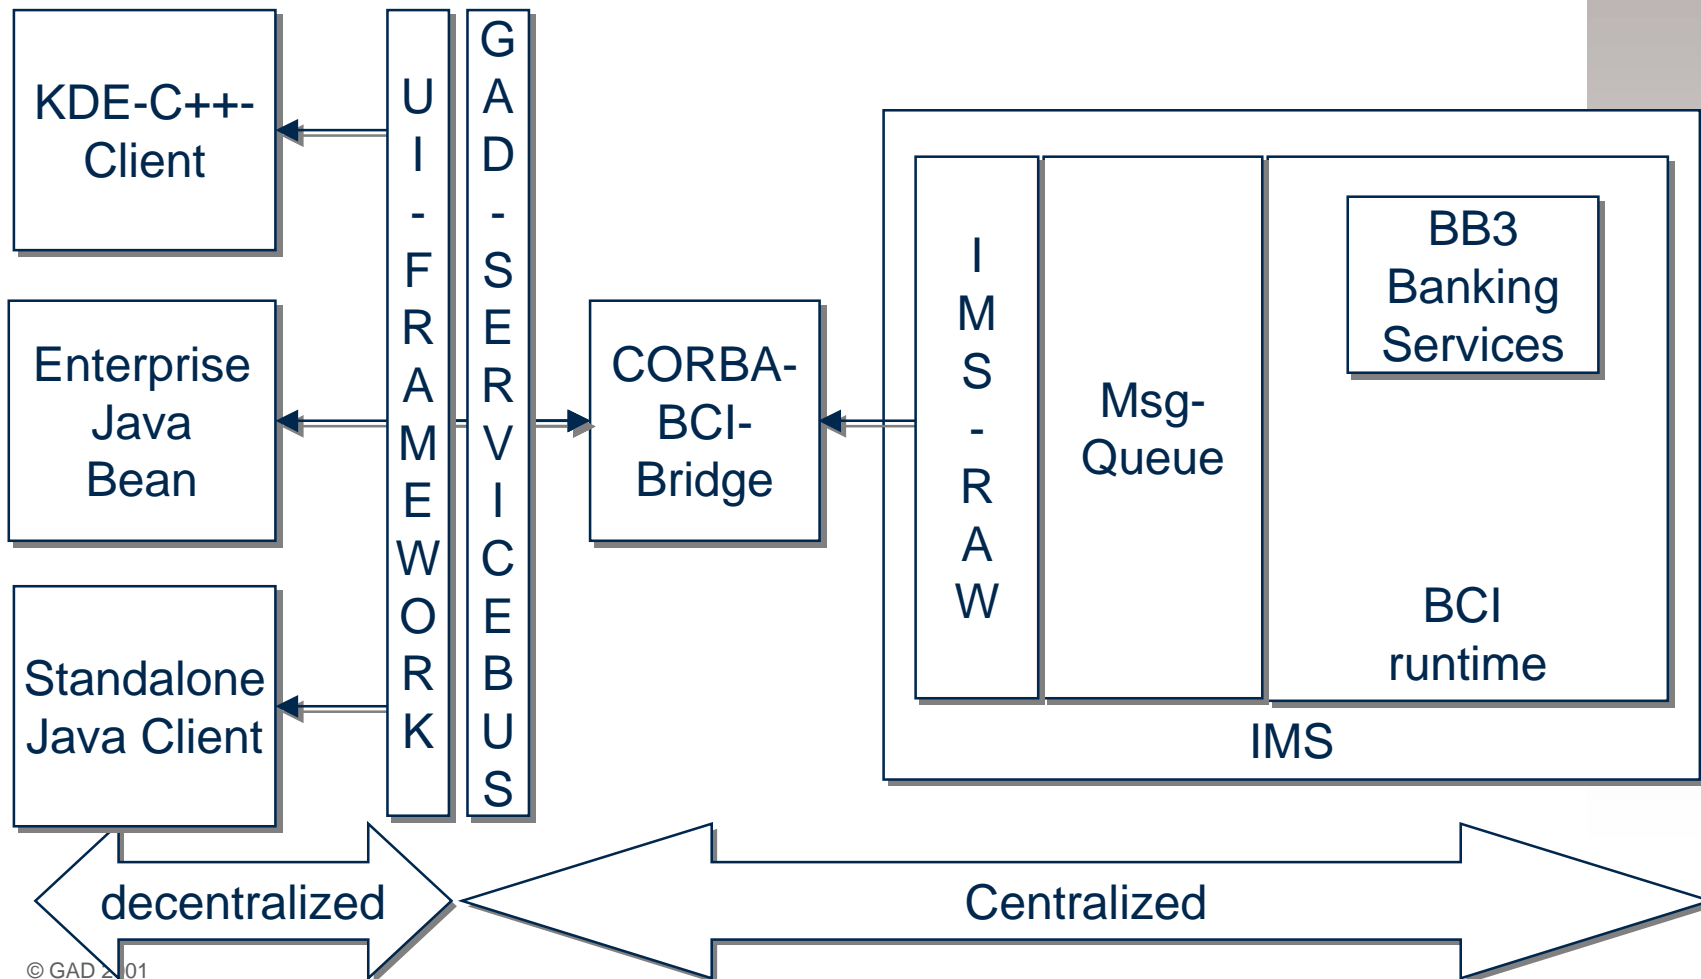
KDE-C++-Client

Enterprise Java Bean

Standalone Java Client

UI-FRAMEWORK

GAD-SERVICEBUS

CORBA-BCI-Bridge

IMS-RAW

Msg-Queue

BB3 Banking Services

BCI runtime

IMS

decentralized

Centralized

© GAD 2001